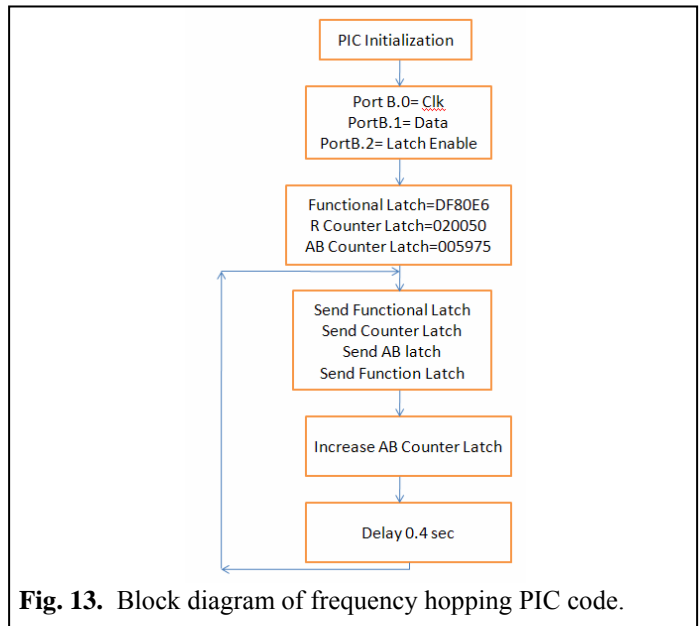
PIC Initialization

Port B.0= Clk
PortB.1= Data
PortB.2= Latch Enable

Functional Latch=DF80E6
R Counter Latch=020050
AB Counter Latch=005975

Send Functional Latch
Send Counter Latch
Send AB latch
Send Function Latch

Increase AB Counter Latch

Delay 0.4 sec

**Fig. 13.** Block diagram of frequency hopping PIC code.